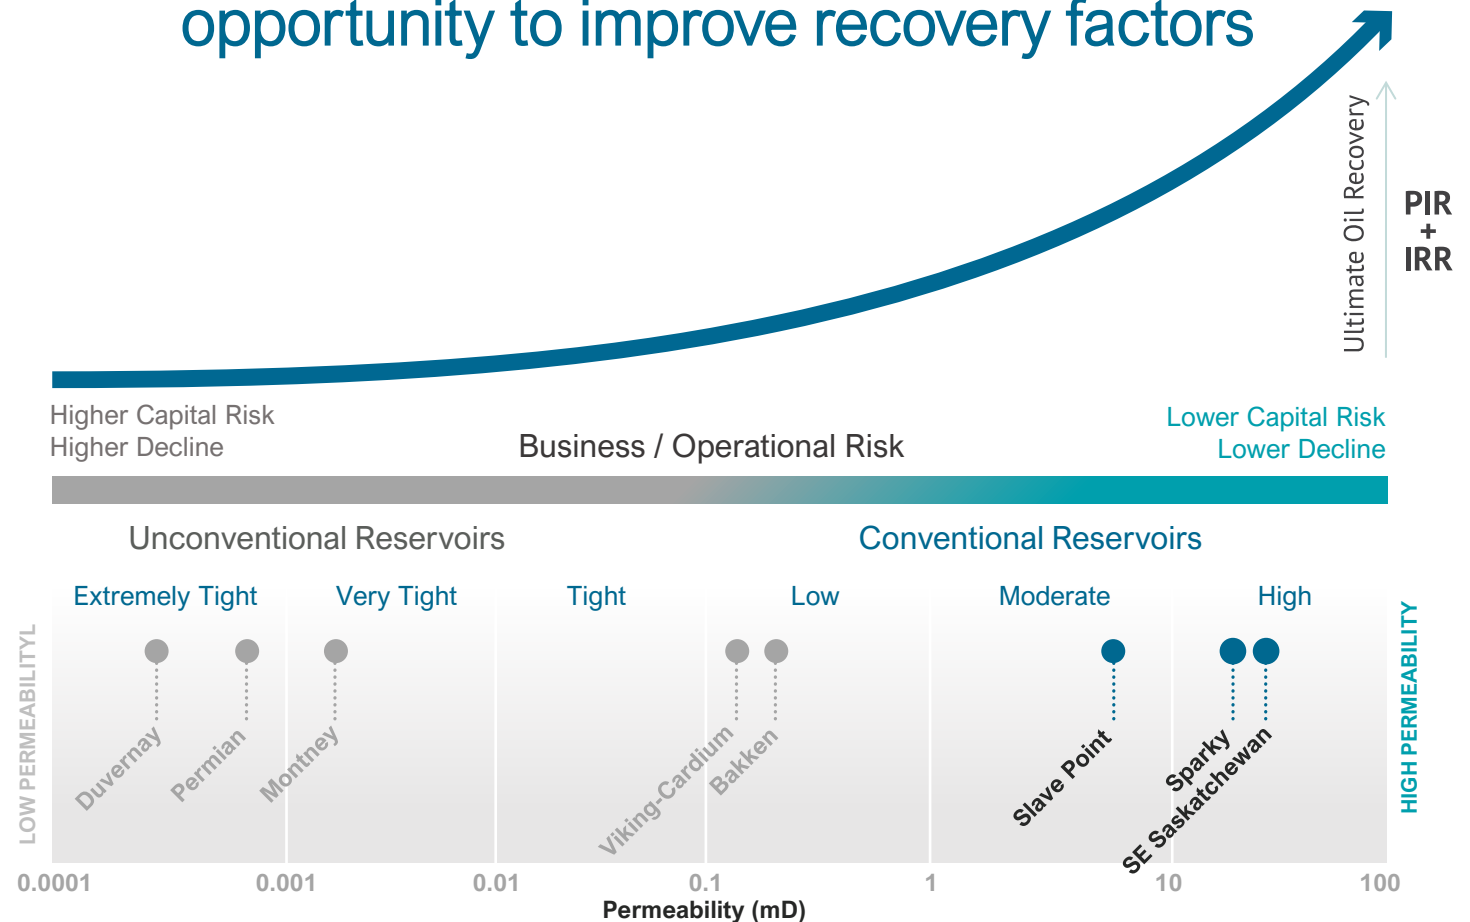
opportunity to improve recovery factors

Ultimate Oil Recovery

PIR
+
IRR

Higher Capital Risk
Higher Decline

Business / Operational Risk

Lower Capital Risk
Lower Decline

Unconventional Reservoirs

Conventional Reservoirs

Extremely Tight
Very Tight
Tight
Low
Moderate
High

LOW PERMEABILITYL

HIGH PERMEABILITY

Duvernay
Permian
Montney
Viking-Cardium
Bakken
Slave Point
Sparky
SE Saskatchewan

0.0001
0.001
0.01
0.1
1
10
100

Permeability (mD)